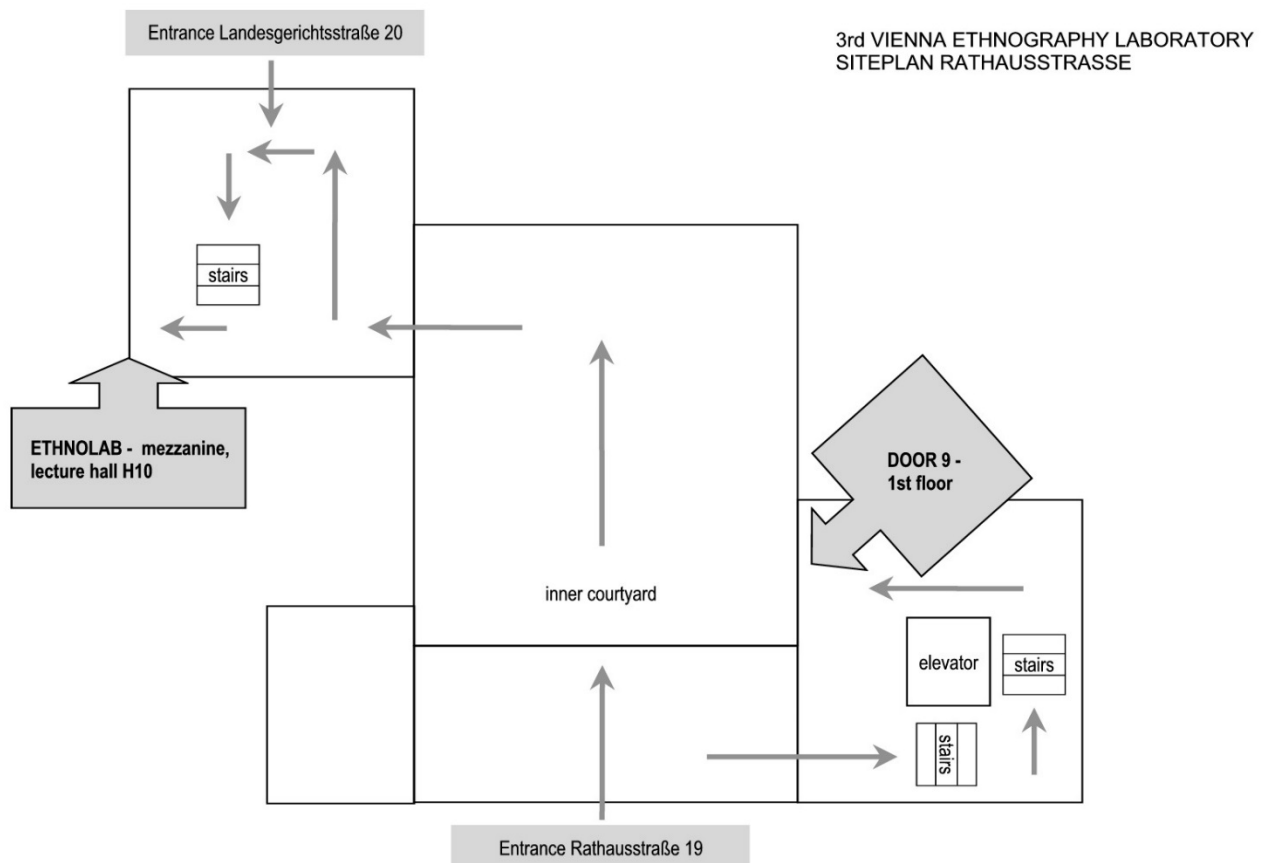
Entrance Landesgerichtsstraße 20

3rd VIENNA ETHNOGRAPHY LABORATORY
SITEPLAN RATHAUSSTRASSE

stairs

ETHNOLAB - mezzanine, lecture hall H10

DOOR 9 - 1st floor

inner courtyard

elevator

stairs

stairs

Entrance Rathausstraße 19